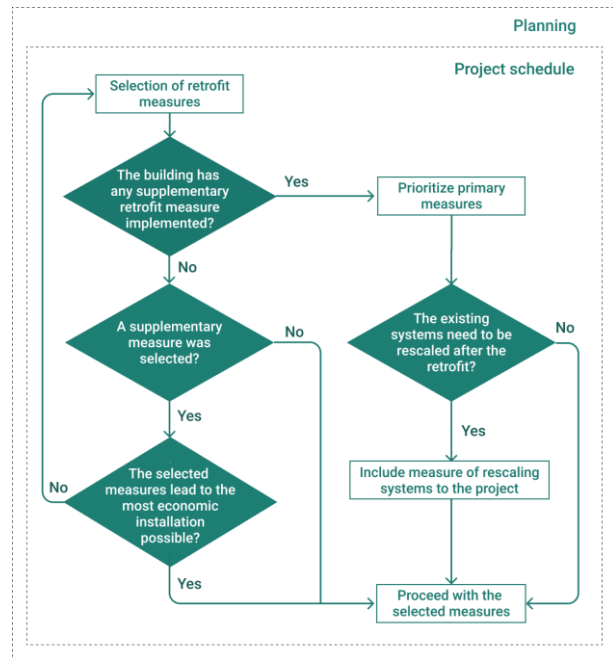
Planning

Project schedule

Selection of retrofit measures

The building has any supplementary retrofit measure implemented?

Yes

Prioritize primary measures

No

A supplementary measure was selected?

No

The existing systems need to be rescaled after the retrofit?

No

Yes

Yes

Include measure of rescaling systems to the project

No

The selected measures lead to the most economic installation possible?

Yes

Proceed with the selected measures